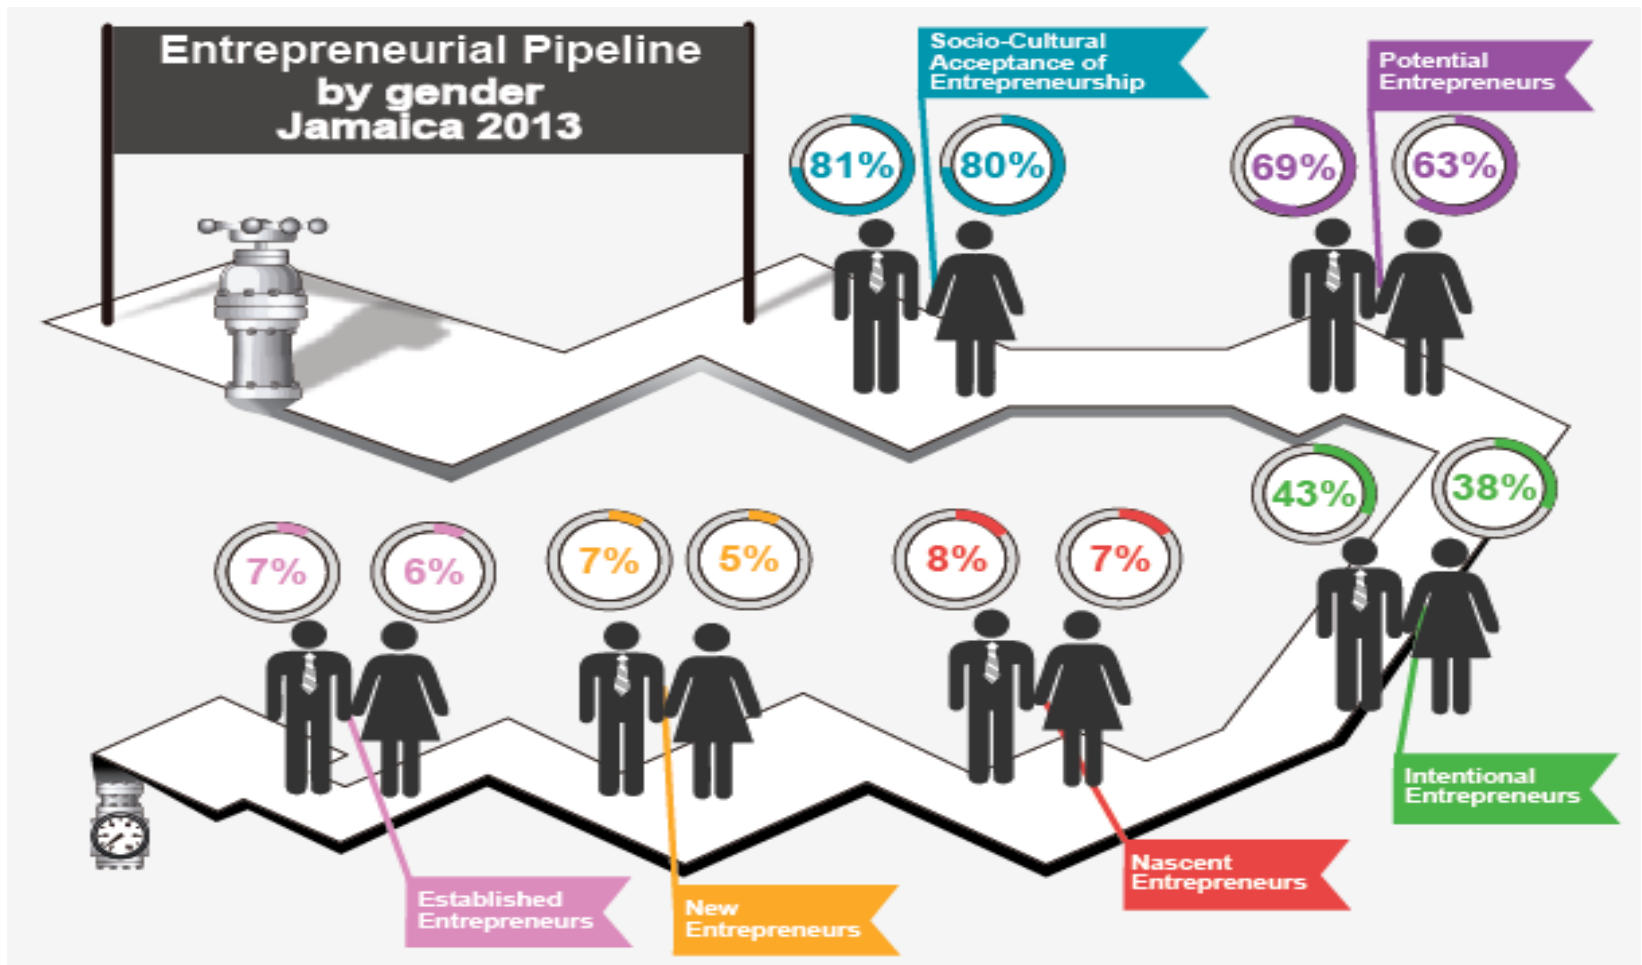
Entrepreneurial Pipeline by gender Jamaica 2013

Socio-Cultural Acceptance of Entrepreneurship

81%

80%

Potential Entrepreneurs

69%

63%

43%

38%

Intentional Entrepreneurs

8%

7%

Nascent Entrepreneurs

7%

5%

New Entrepreneurs

7%

6%

Established Entrepreneurs